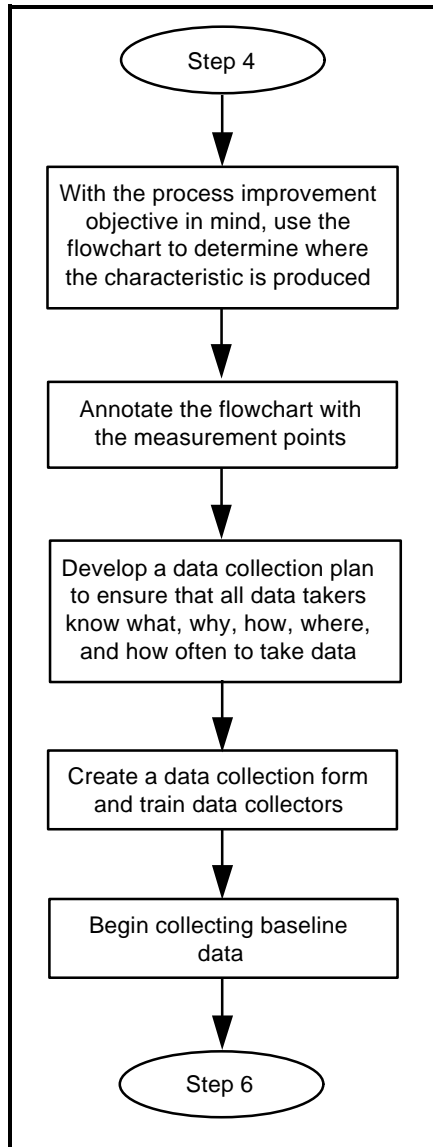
Step 4

With the process improvement objective in mind, use the flowchart to determine where the characteristic is produced

Annotate the flowchart with the measurement points

Develop a data collection plan to ensure that all data takers know what, why, how, where, and how often to take data

Create a data collection form and train data collectors

Begin collecting baseline data

Step 6